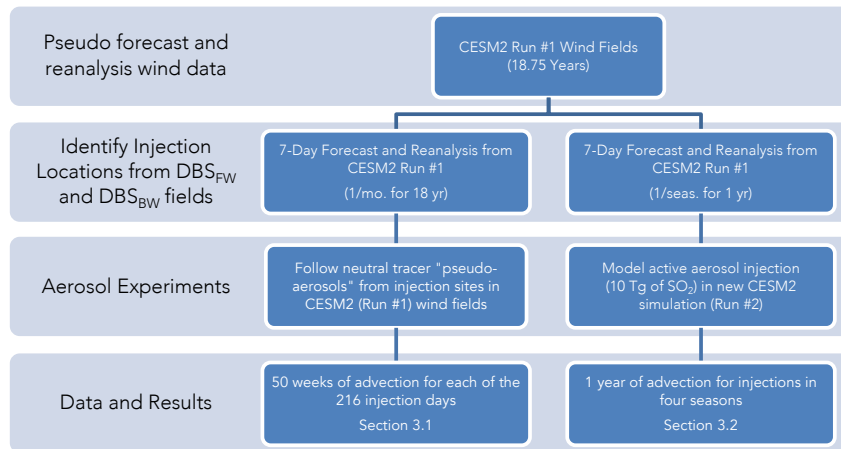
Pseudo forecast and reanalysis wind data

CESM2 Run #1 Wind Fields
(18.75 Years)

Identify Injection Locations from $DBS_{FW}$ and $DBS_{BW}$ fields

7-Day Forecast and Reanalysis from CESM2 Run #1
(1/mo. for 18 yr)

7-Day Forecast and Reanalysis from CESM2 Run #1
(1/seas. for 1 yr)

Aerosol Experiments

Follow neutral tracer "pseudo-aerosols" from injection sites in CESM2 (Run #1) wind fields

Model active aerosol injection (10 Tg of $SO_2$) in new CESM2 simulation (Run #2)

Data and Results

50 weeks of advection for each of the 216 injection days
Section 3.1

1 year of advection for injections in four seasons
Section 3.2